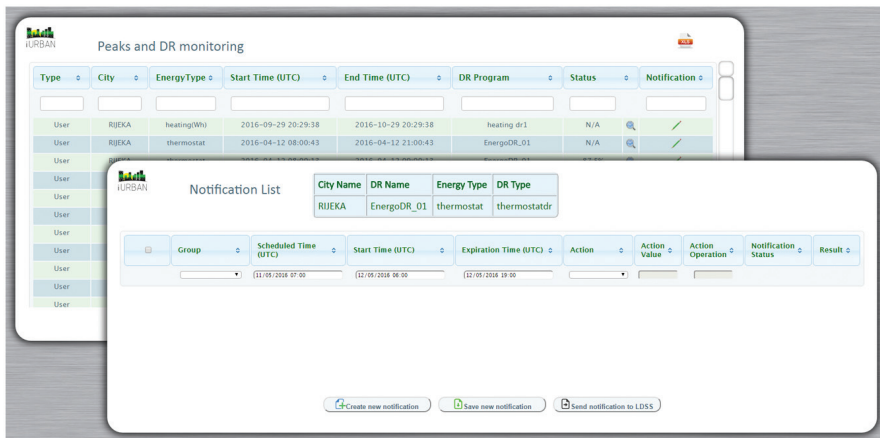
iURBAN

Peaks and DR monitoring

PDF

| Type | City | EnergyType | Start Time (UTC) | End Time (UTC) | DR Program | Status | Notification |
|---|---|---|---|---|---|---|---|
| User | RIJEKA | heating(Wh) | 2016-09-29 20:29:38 | 2016-10-29 20:29:38 | heating dr1 | N/A | |
| User | RIJEKA | thermostat | 2016-04-12 08:00:43 | 2016-04-12 21:00:43 | EnergoDR_01 | N/A | |
| User | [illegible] | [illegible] | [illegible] | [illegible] | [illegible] | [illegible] | |
| User | | | | | | | |
| User | | | | | | | |
| User | | | | | | | |
| User | | | | | | | |
| User | | | | | | | |
| User | | | | | | | |
| User | | | | | | | |
| User | | | | | | | |

iURBAN

Notification List

| City Name | DR Name | Energy Type | DR Type |
|---|---|---|---|
| RIJEKA | EnergoDR_01 | thermostat | thermostatdr |

| | Group | Scheduled Time (UTC) | Start Time (UTC) | Expiration Time (UTC) | Action | Action Value | Action Operation | Notification Status | Result |
|---|---|---|---|---|---|---|---|---|---|
| | | 11/05/2016 07:00 | 12/05/2016 06:00 | 12/05/2016 19:00 | | | | | |

Create new notification

Save new notification

Send notification to LDSS